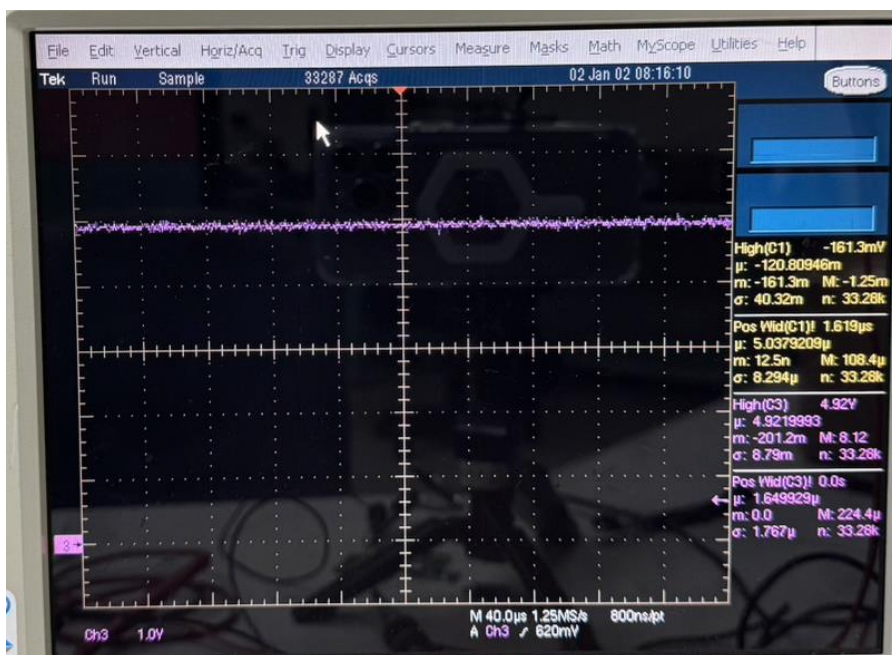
File Edit Vertical Horiz/Acq Trig Display Cursors Measure Masks Math MyScope Utilities Help

Tek Run Sample 33287 Acqs 02 Jan 02 08:16:10 Buttons

High(C1) -161.3mV
µ: -120.80946m
m: -161.3m M: -1.25m
σ: 40.32m n: 33.28k

Pos Wid(C1)! 1.619µs
µ: 5.0379209µ
m: 12.5n M: 108.4µ
σ: 8.294µ n: 33.28k

High(C3) 4.92V
µ: 4.9219993
m: -201.2m M: 8.12
σ: 8.79m n: 33.28k

Pos Wid(C3)! 0.0s
µ: 1.649929µ
m: 0.0 M: 224.4µ
σ: 1.767µ n: 33.28k

3

Ch3 1.0V

M 40.0µs 1.25MS/s 800ns/pt
A Ch3 ↗ 620mV